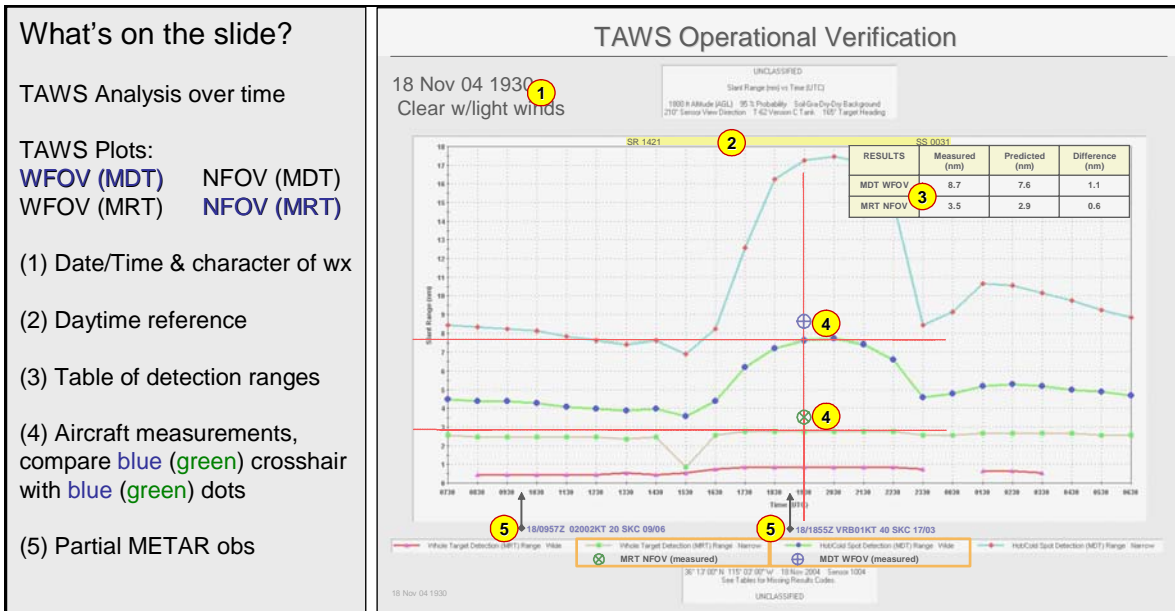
What's on the slide?

TAWS Analysis over time

TAWS Plots:
WFOV (MDT) NFOV (MDT)
WFOV (MRT) NFOV (MRT)

(1) Date/Time & character of wx

(2) Daytime reference

(3) Table of detection ranges

(4) Aircraft measurements, compare blue (green) crosshair with blue (green) dots

(5) Partial METAR obs

TAWS Operational Verification

18 Nov 04 1930 1
Clear w/light winds

UNCLASSIFIED
Slant Range (nm) vs Time (UTC)
1800 ft Altitude (AGL) 95 % Probability Soil-Gra-Dry-Dry Background
210° Sensor View Direction T-62 Version C Tank 165° Target Heading

SR 1421 2 SS 0031

| RESULTS | Measured (nm) | Predicted (nm) | Difference (nm) |
|---|---|---|---|
| MDT WFOV | 8.7 | 7.6 | 1.1 |
| MRT NFOV 3 | 3.5 | 2.9 | 0.6 |

4
4

18 17 16 15 14 13 12 11 10 9 8 7 6 5 4 3 2 1 0
Slant Range (nm)

0730 0830 0930 1030 1130 1230 1330 1430 1530 1630 1730 1830 1930 2030 2130 2230 2330 0030 0130 0230 0330 0430 0530 0630
Time (UTC)

5 18/0957Z 02002KT 20 SKC 09/06
5 18/1855Z VRB01KT 40 SKC 17/03

Whole Target Detection (MRT) Range Wide
Whole Target Detection (MRT) Range Narrow
Hot/Cold Spot Detection (MDT) Range Wide
Hot/Cold Spot Detection (MDT) Range Narrow

MRT NFOV (measured)
MDT WFOV (measured)

36° 13' 00" N 115° 02' 00" W 18 Nov 2004 Sensor 1004
See Tables for Missing Results Codes
UNCLASSIFIED

18 Nov 04 1930